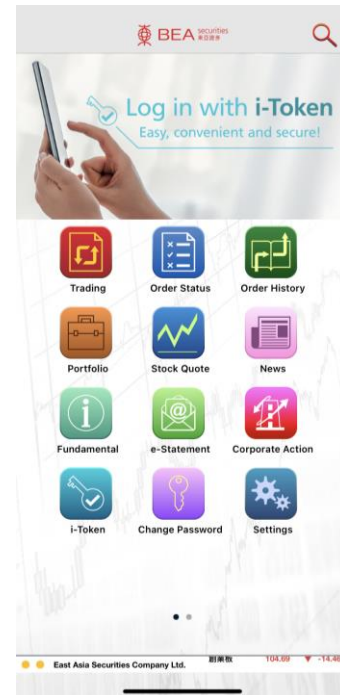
東亞 BEA securities 東亞證券

Log in with i-Token
Easy, convenient and secure!

Trading
Order Status
Order History
Portfolio
Stock Quote
News
Fundamental
e-Statement
Corporate Action
i-Token
Change Password
Settings

East Asia Securities Company Ltd. 恒指 104.69 ▼ -14.4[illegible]